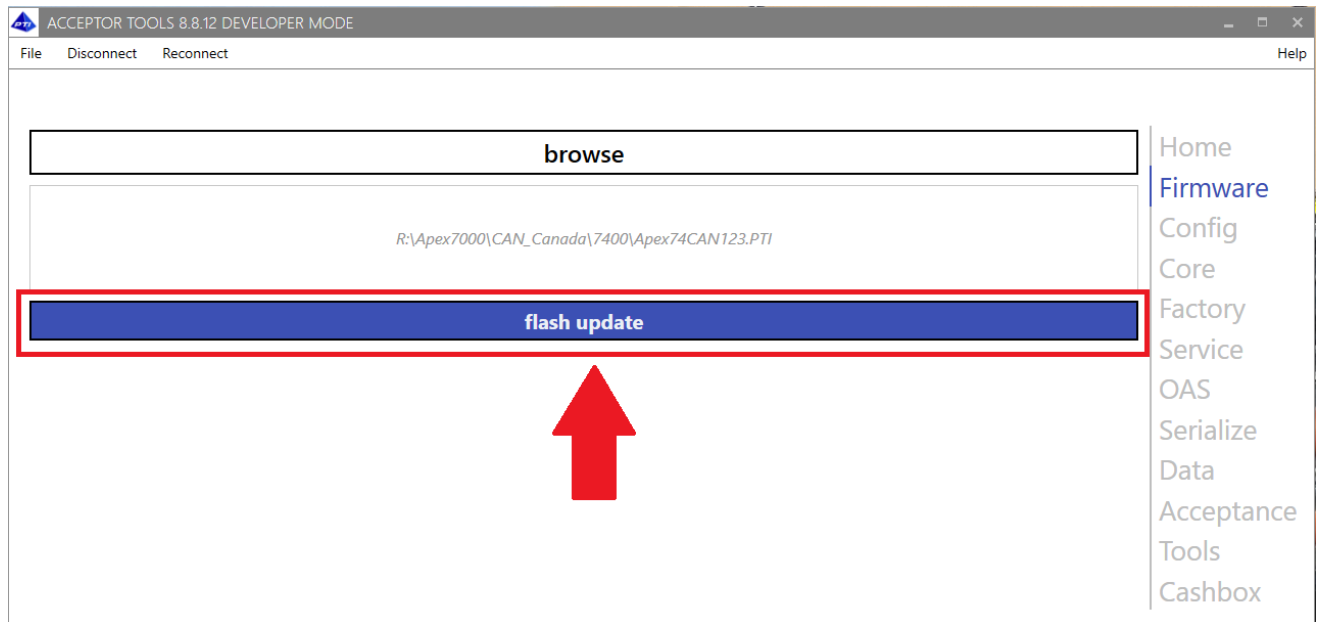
PTI ACCEPTOR TOOLS 8.8.12 DEVELOPER MODE

File Disconnect Reconnect Help

browse

R:\Apex7000\CAN_Canada\7400\Apex74CAN123.PTI

flash update

Home
Firmware
Config
Core
Factory
Service
OAS
Serialize
Data
Acceptance
Tools
Cashbox